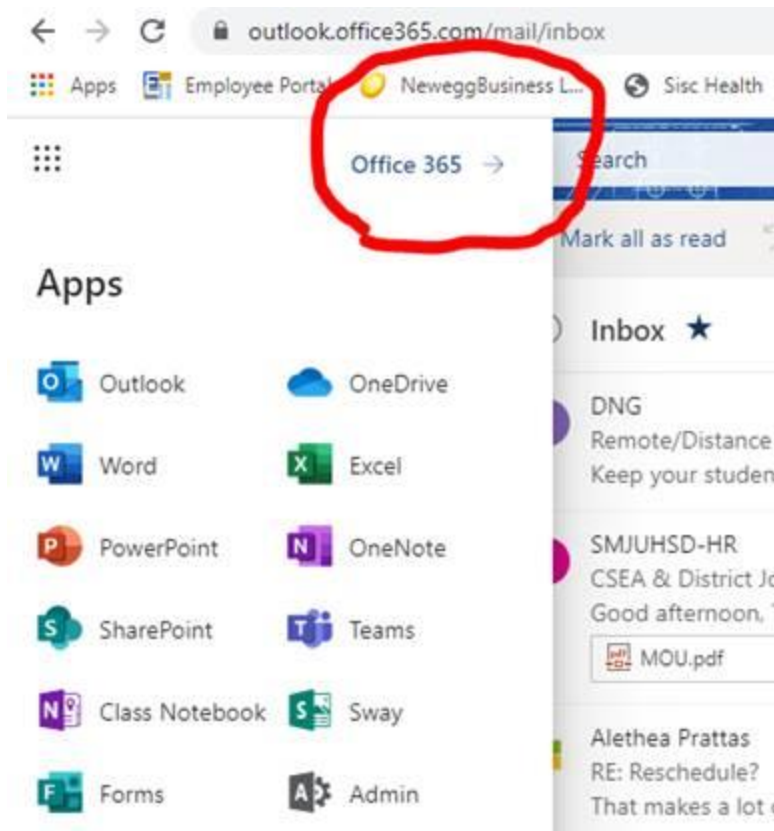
outlook.office365.com/mail/inbox

Apps Employee Portal NeweggBusiness L... Sisc Health

Office 365 →

Search

Mark all as read

Apps

Outlook OneDrive
Word Excel
PowerPoint OneNote
SharePoint Teams
Class Notebook Sway
Forms Admin

Inbox ★

DNG
Remote/Distance
Keep your studen

SMJUHSD-HR
CSEA & District Jo
Good afternoon,
MOU.pdf

Alethea Prattas
RE: Reschedule?
That makes a lot